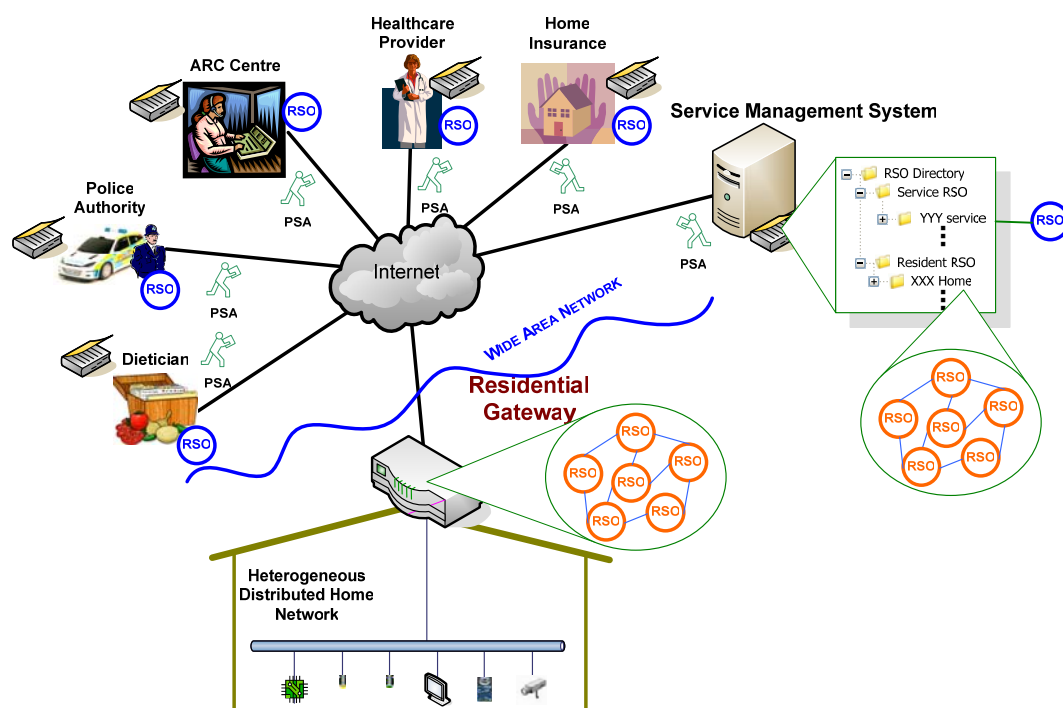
Healthcare Provider

Home Insurance

ARC Centre

RSO

RSO

RSO

Service Management System

PSA

PSA

PSA

Police Authority

RSO Directory
Service RSO
YYY service
Resident RSO
XXX Home

RSO

Internet

PSA

RSO

PSA

WIDE AREA NETWORK

Dietician

PSA

Residential Gateway

RSO

RSO

RSO
RSO
RSO
RSO
RSO
RSO

RSO
RSO
RSO
RSO
RSO
RSO

Heterogeneous Distributed Home Network